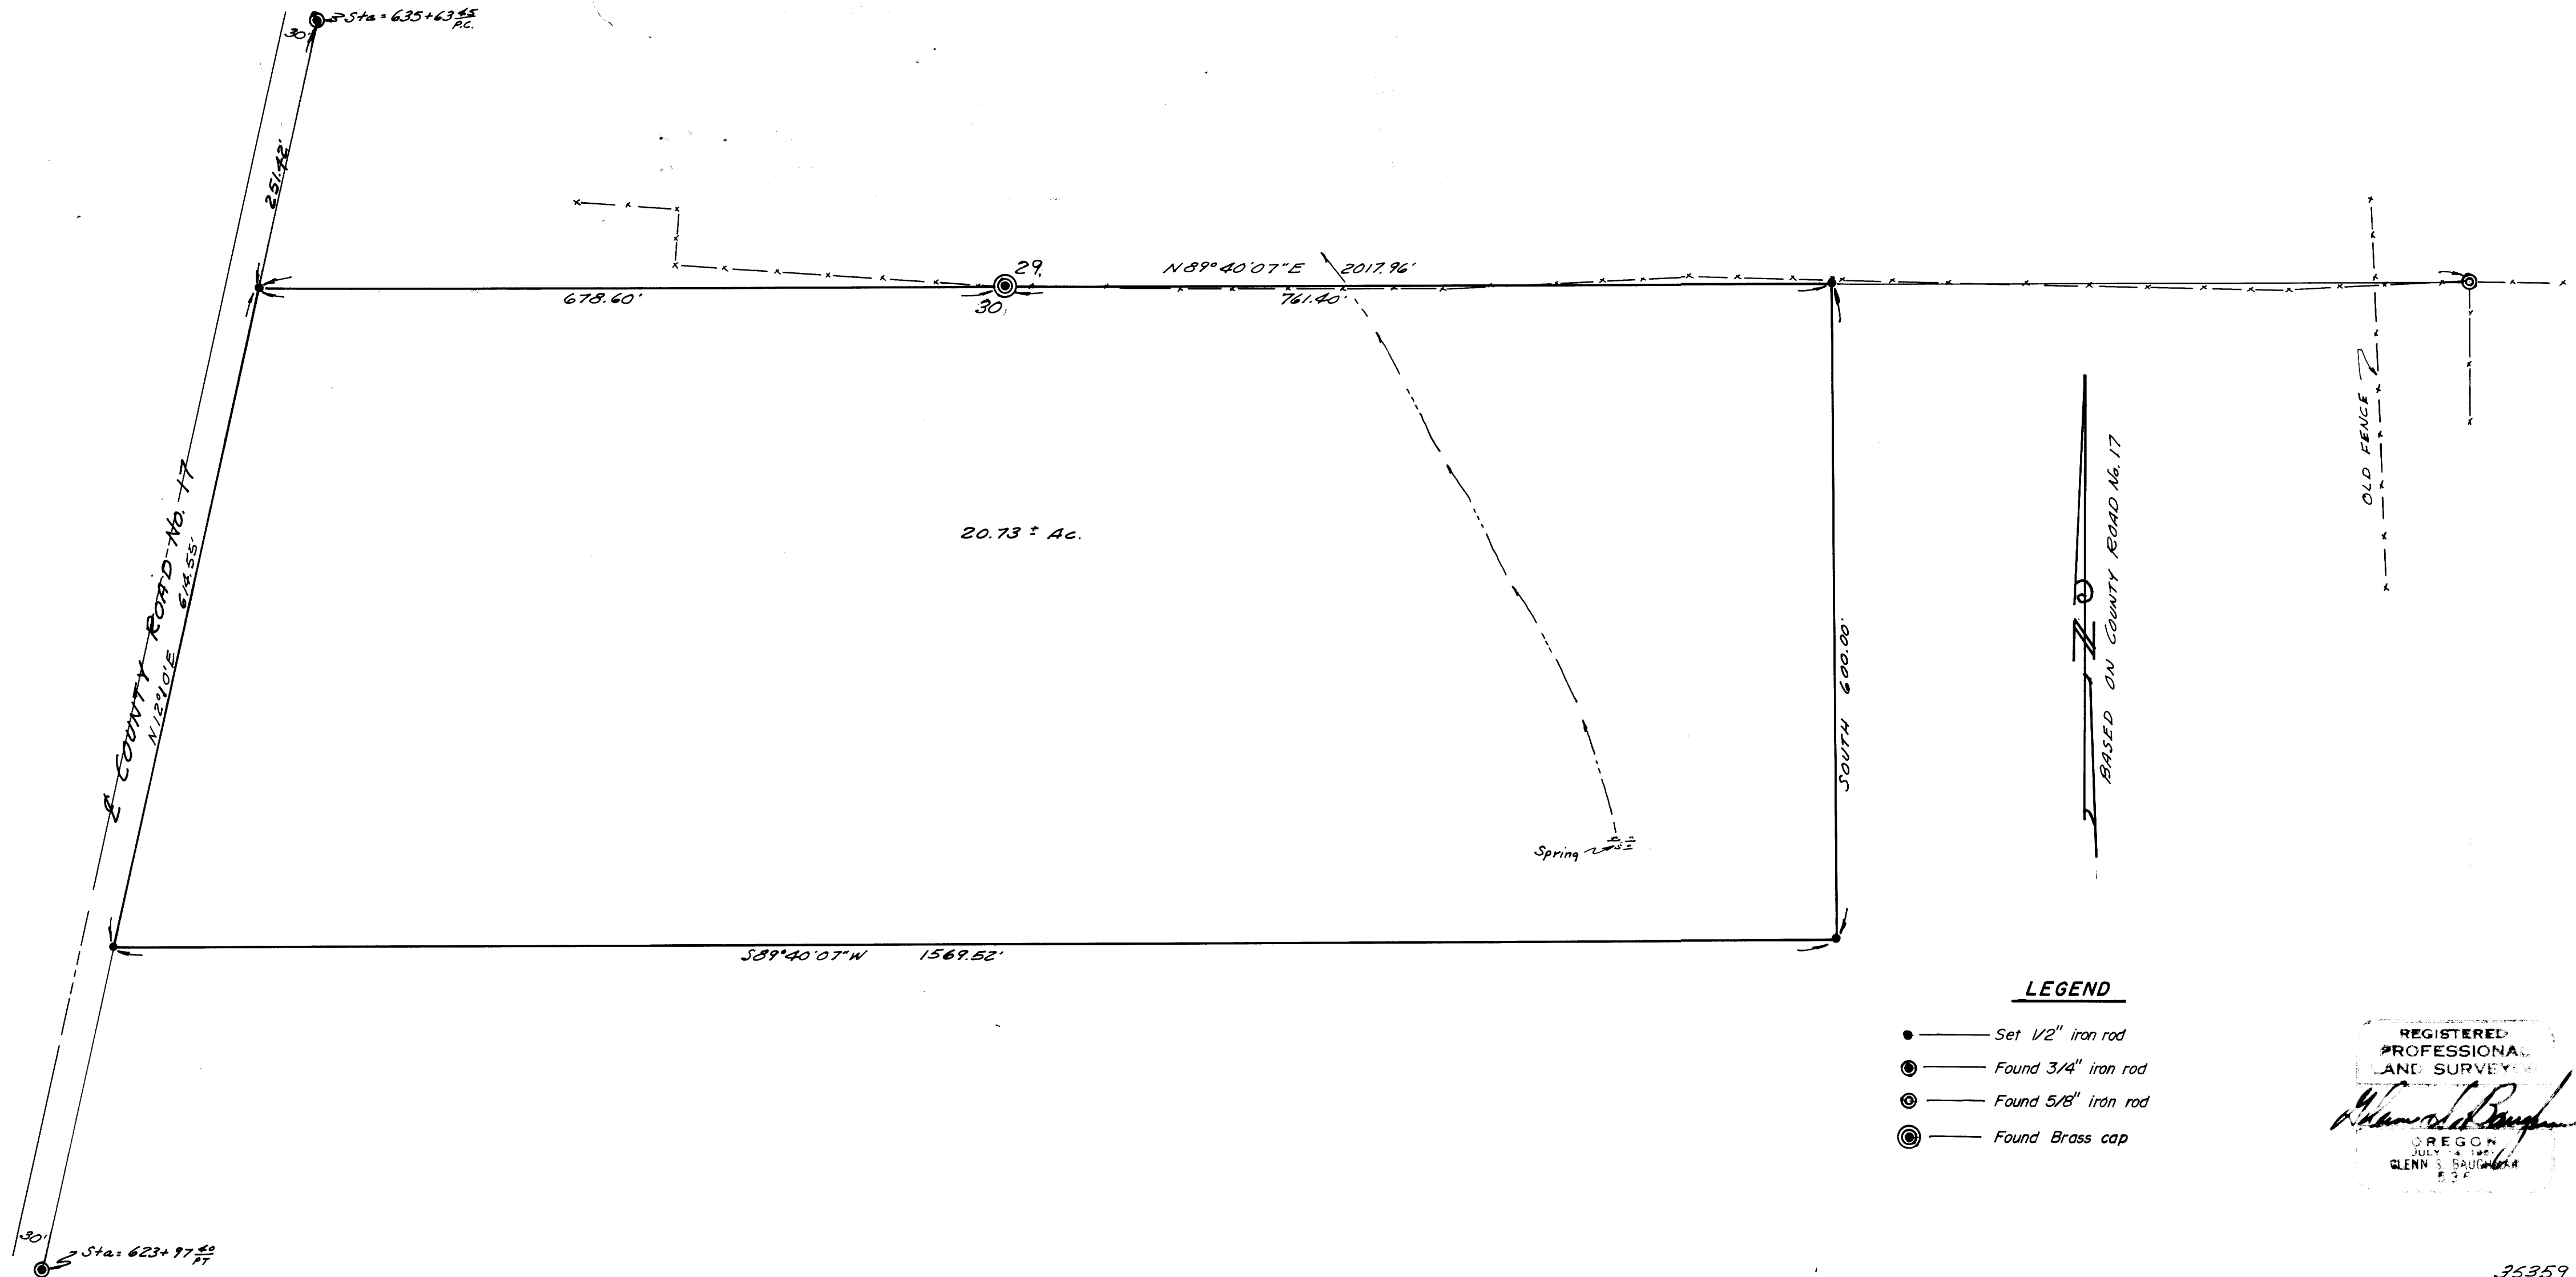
30' Sta = 635+63$\frac{45}{P.C.}$

251.42'

29
30

N89°40'07"E 2017.96'

678.60'

761.40'

℄ COUNTY ROAD No. 17
N12°10'E 614.55'

20.73 ± Ac.

SOUTH 600.00'

BASED ON COUNTY ROAD No. 17

OLD FENCE

Spring

S89°40'07"W 1569.52'

LEGEND

Set 1/2" iron rod
Found 3/4" iron rod
Found 5/8" iron rod
Found Brass cap

REGISTERED
PROFESSIONAL
LAND SURVEYOR
OREGON
JULY 14, 196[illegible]
GLENN S. BAUGHMAN
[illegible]

30' Sta = 623+97$\frac{40}{PT}$

35359